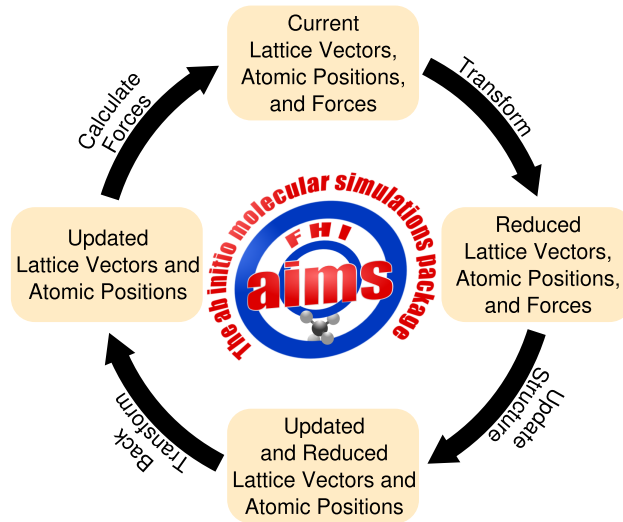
Current
Lattice Vectors,
Atomic Positions,
and Forces

Transform

Reduced
Lattice Vectors,
Atomic Positions,
and Forces

Update
Structure

Updated
and Reduced
Lattice Vectors and
Atomic Positions

Back
Transform

Updated
Lattice Vectors and
Atomic Positions

Calculate
Forces

The ab initio molecular simulations package

FHI

aims